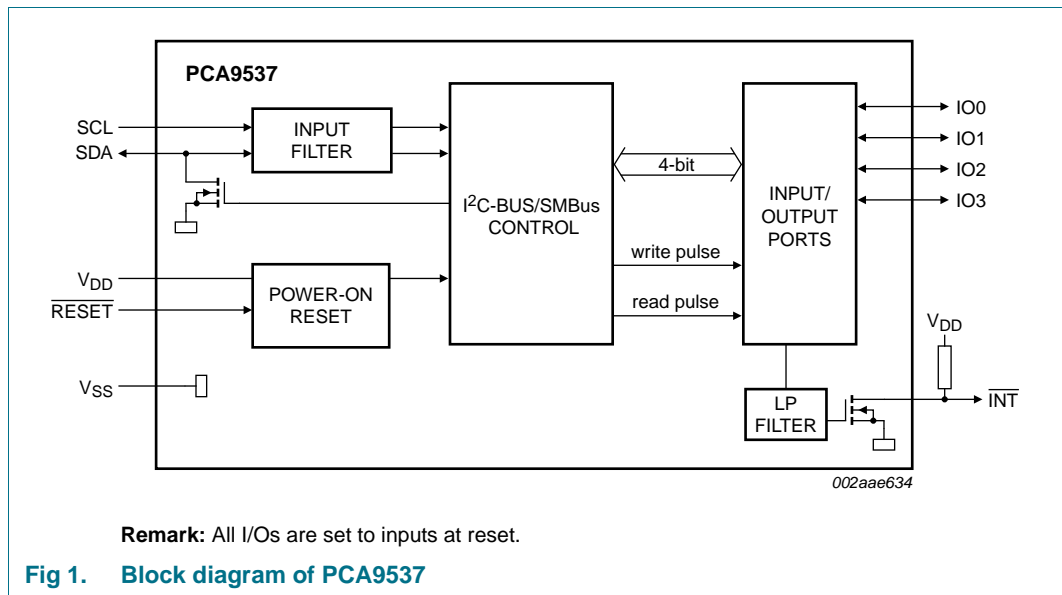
PCA9537

SCL

SDA

INPUT FILTER

$I^2C$-BUS/SMBus CONTROL

4-bit

INPUT/ OUTPUT PORTS

IO0

IO1

IO2

IO3

$V_{DD}$

$\overline{RESET}$

POWER-ON RESET

write pulse

read pulse

$V_{DD}$

$V_{SS}$

LP FILTER

$\overline{INT}$

002aae634

**Remark:** All I/Os are set to inputs at reset.

Fig 1. Block diagram of PCA9537